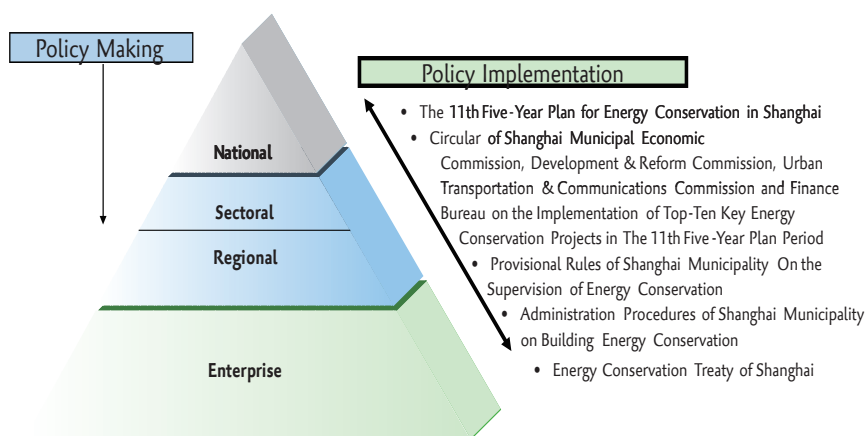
Policy Making

Policy Implementation

National

Sectoral

Regional

Enterprise

• The 11th Five-Year Plan for Energy Conservation in Shanghai

• Circular of Shanghai Municipal Economic Commission, Development & Reform Commission, Urban Transportation & Communications Commission and Finance Bureau on the Implementation of Top-Ten Key Energy Conservation Projects in The 11th Five-Year Plan Period

• Provisional Rules of Shanghai Municipality On the Supervision of Energy Conservation

• Administration Procedures of Shanghai Municipality on Building Energy Conservation

• Energy Conservation Treaty of Shanghai